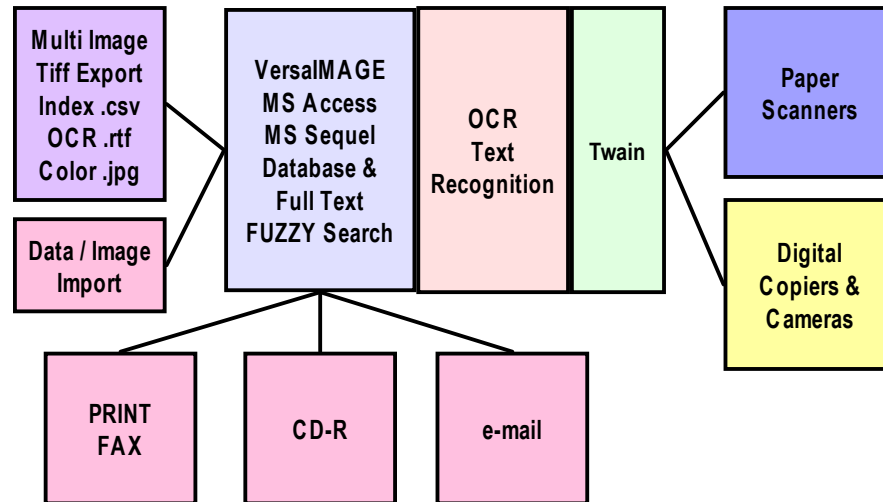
Multi Image
Tiff Export
Index .csv
OCR .rtf
Color .jpg

Data / Image
Import

VersalMAGE
MS Access
MS Sequel
Database &
Full Text
FUZZY Search

OCR
Text
Recognition

Twain

Paper
Scanners

Digital
Copiers &
Cameras

PRINT
FAX

CD-R

e-mail